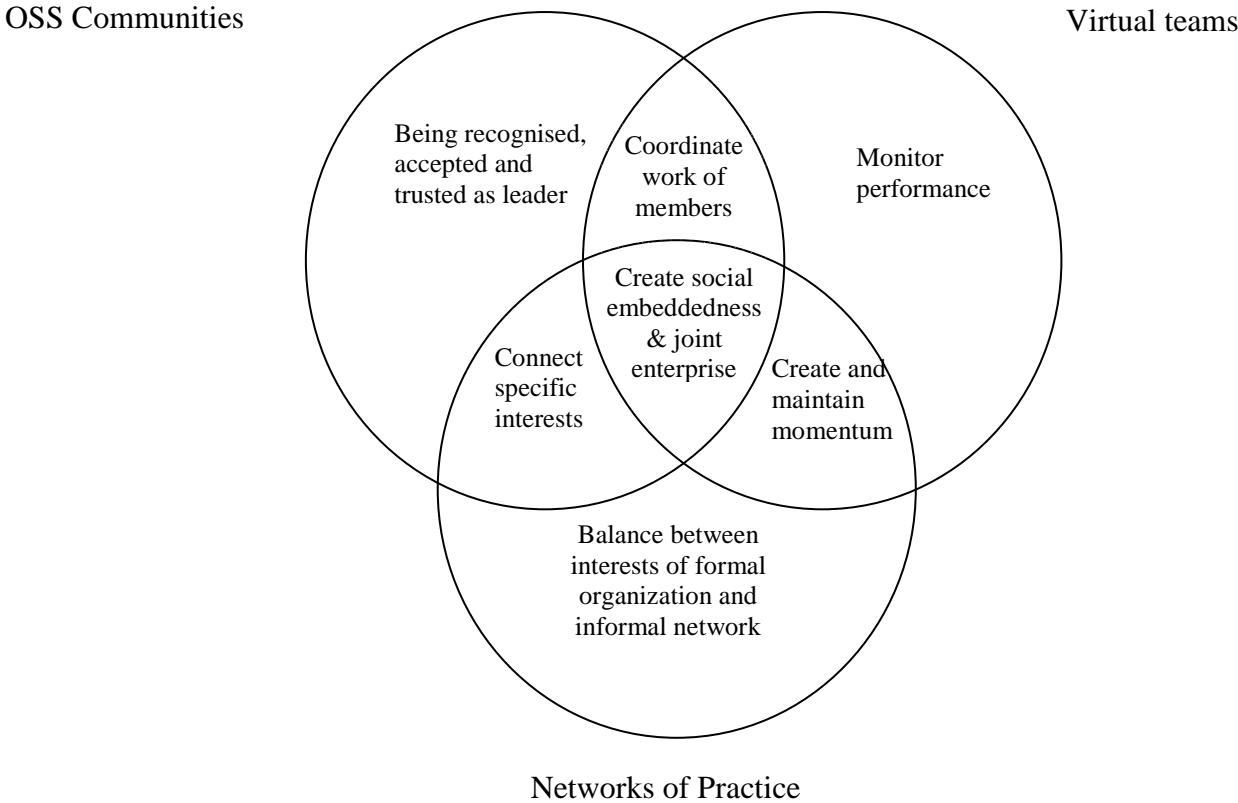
OSS Communities

Virtual teams

Being recognised, accepted and trusted as leader

Coordinate work of members

Monitor performance

Create social embeddedness & joint enterprise

Connect specific interests

Create and maintain momentum

Balance between interests of formal organization and informal network

Networks of Practice